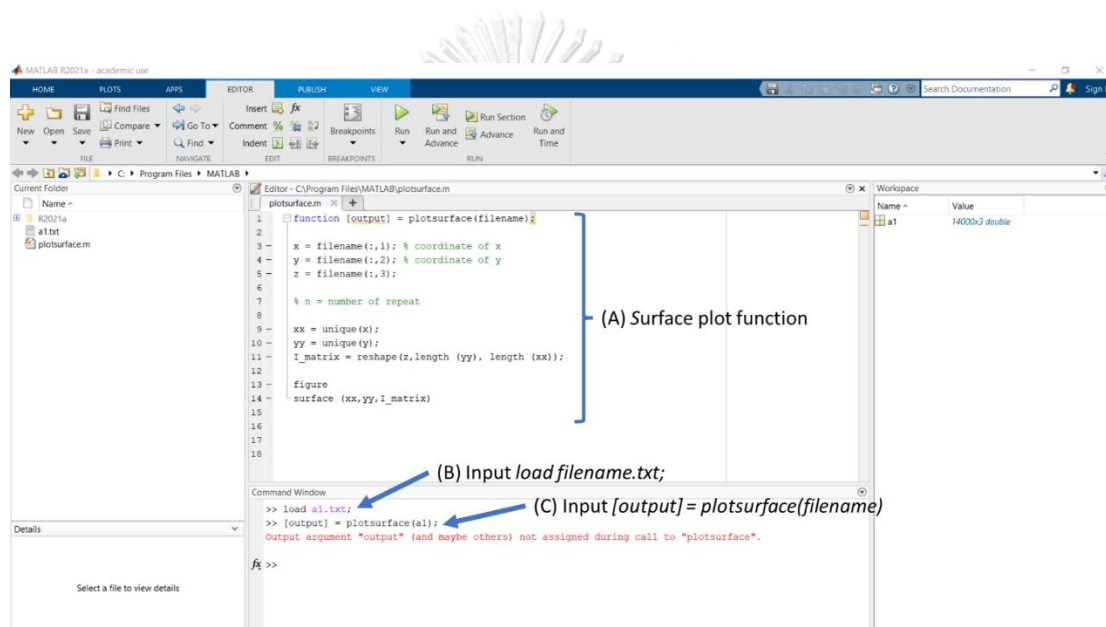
MATLAB R2021a - academic use

HOME PLOTS APPS EDITOR PUBLISH VIEW

Search Documentation

Sign

New Open Save Find Files Compare Print FILE Go To Find NAVIGATE Insert Comment Indent EDIT Breakpoints BREAKPOINTS Run Run and Advance Run Section Advance Run and Time RUN

C: ▸ Program Files ▸ MATLAB ▸

Current Folder

Name

R2021a
a1.txt
plotsurface.m

Details

Select a file to view details

Editor - C:\Program Files\MATLAB\plotsurface.m

plotsurface.m

1 function [output] = plotsurface(filename);
2
3 - x = filename(:,1); % coordinate of x
4 - y = filename(:,2); % coordinate of y
5 - z = filename(:,3);
6
7 % n = number of repeat
8
9 - xx = unique(x);
10 - yy = unique(y);
11 - I_matrix = reshape(z,length (yy), length (xx));
12
13 - figure
14 - surface (xx,yy,I_matrix)
15
16
17
18

(A) Surface plot function

(B) Input load filename.txt;

(C) Input [output] = plotsurface(filename)

Command Window

>> load a1.txt;
>> [output] = plotsurface(a1);
Output argument "output" (and maybe others) not assigned during call to "plotsurface".

fx >>

Workspace

Name Value

a1 14000x3 double